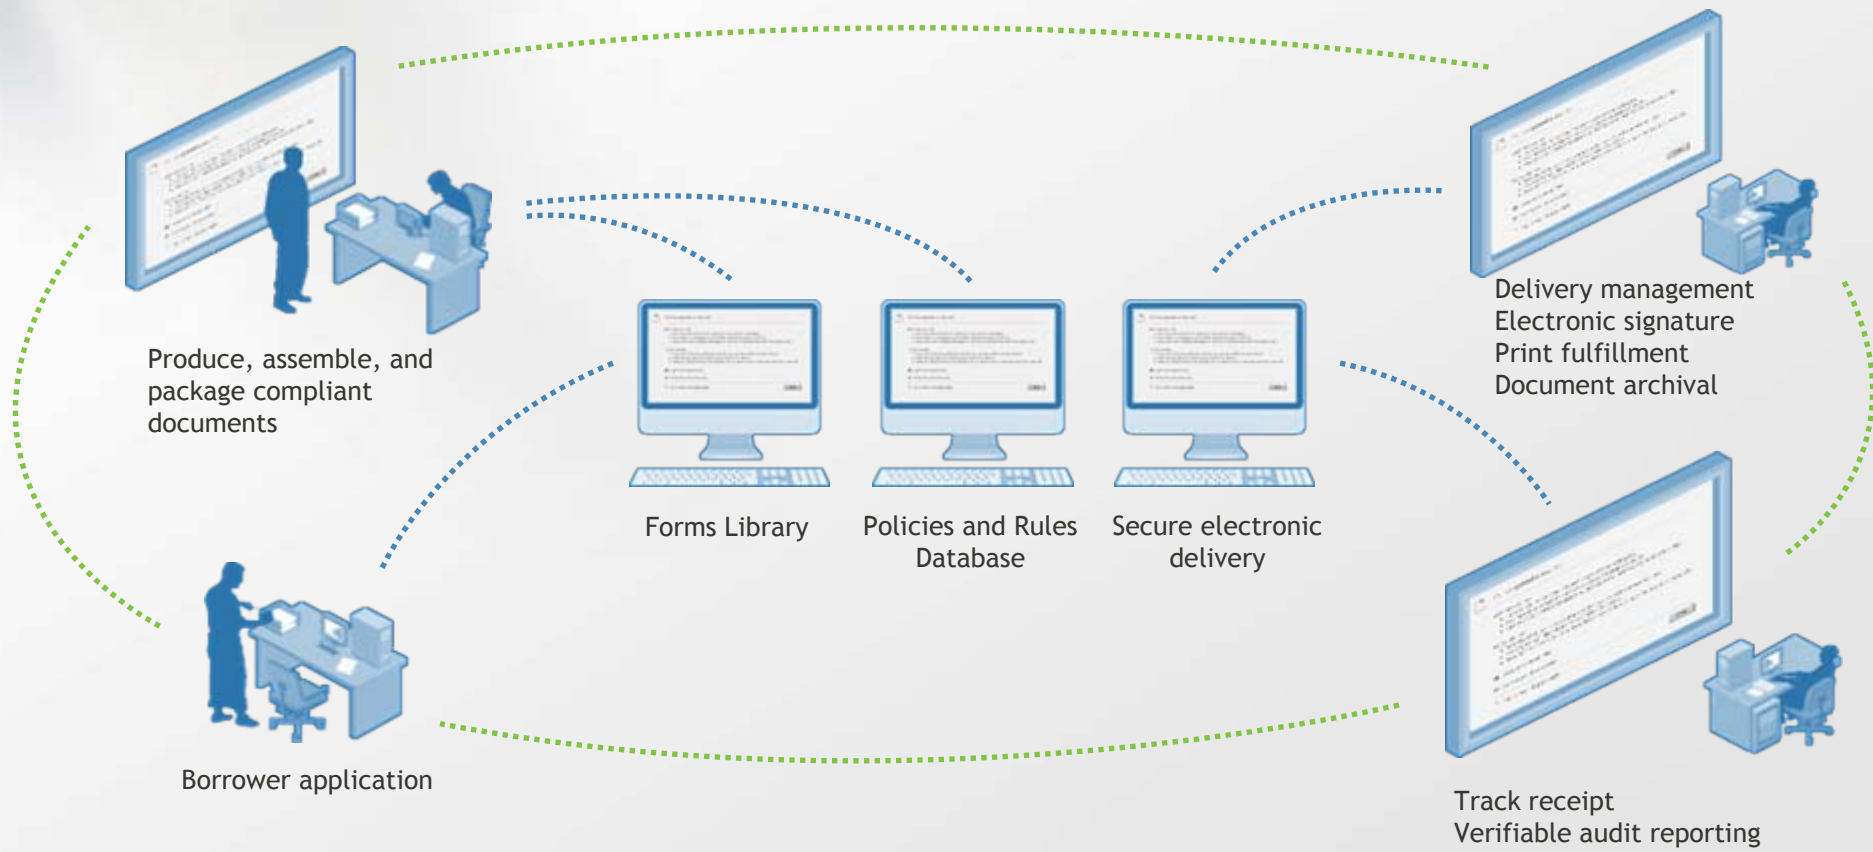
Produce, assemble, and package compliant documents

Delivery management
Electronic signature
Print fulfillment
Document archival

Forms Library

Policies and Rules Database

Secure electronic delivery

Borrower application

Track receipt
Verifiable audit reporting